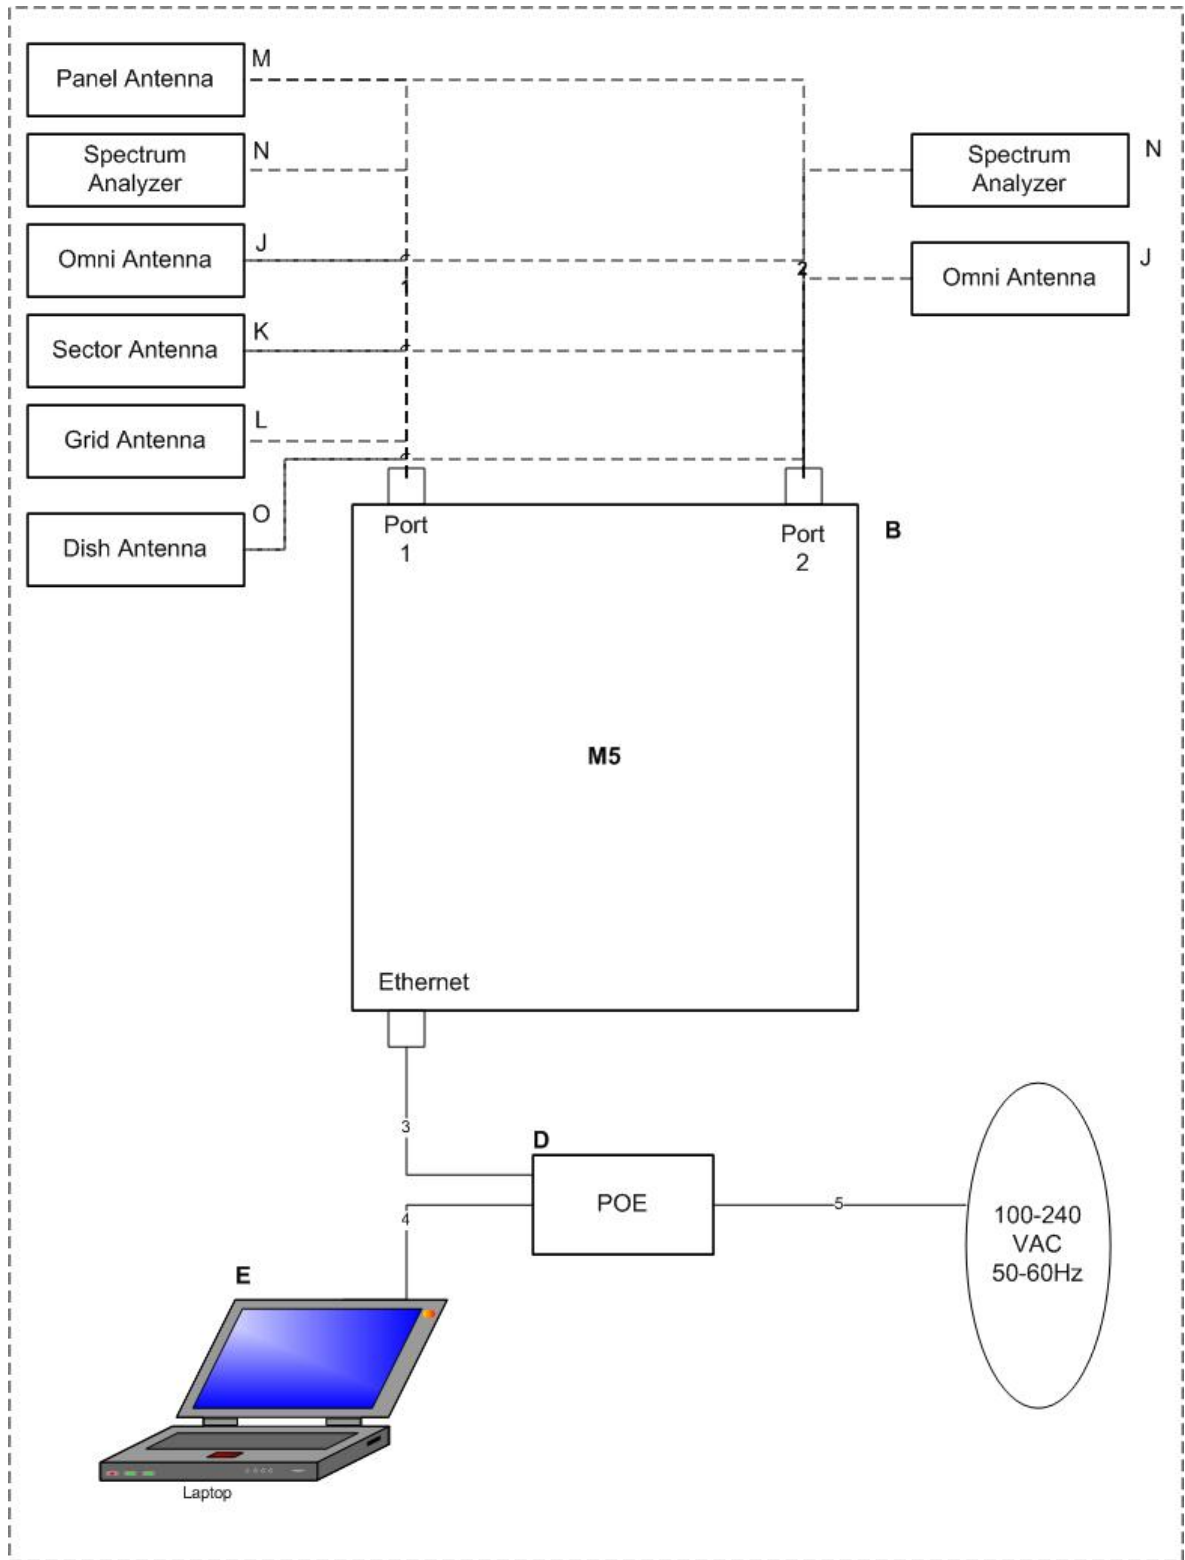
Panel Antenna M

Spectrum Analyzer N

Omni Antenna J

Sector Antenna K

Grid Antenna L

Dish Antenna O

Spectrum Analyzer N

Omni Antenna J

1

2

Port 1

Port 2

B

M5

Ethernet

3

D

POE

4

5

100-240 VAC 50-60Hz

E

Laptop